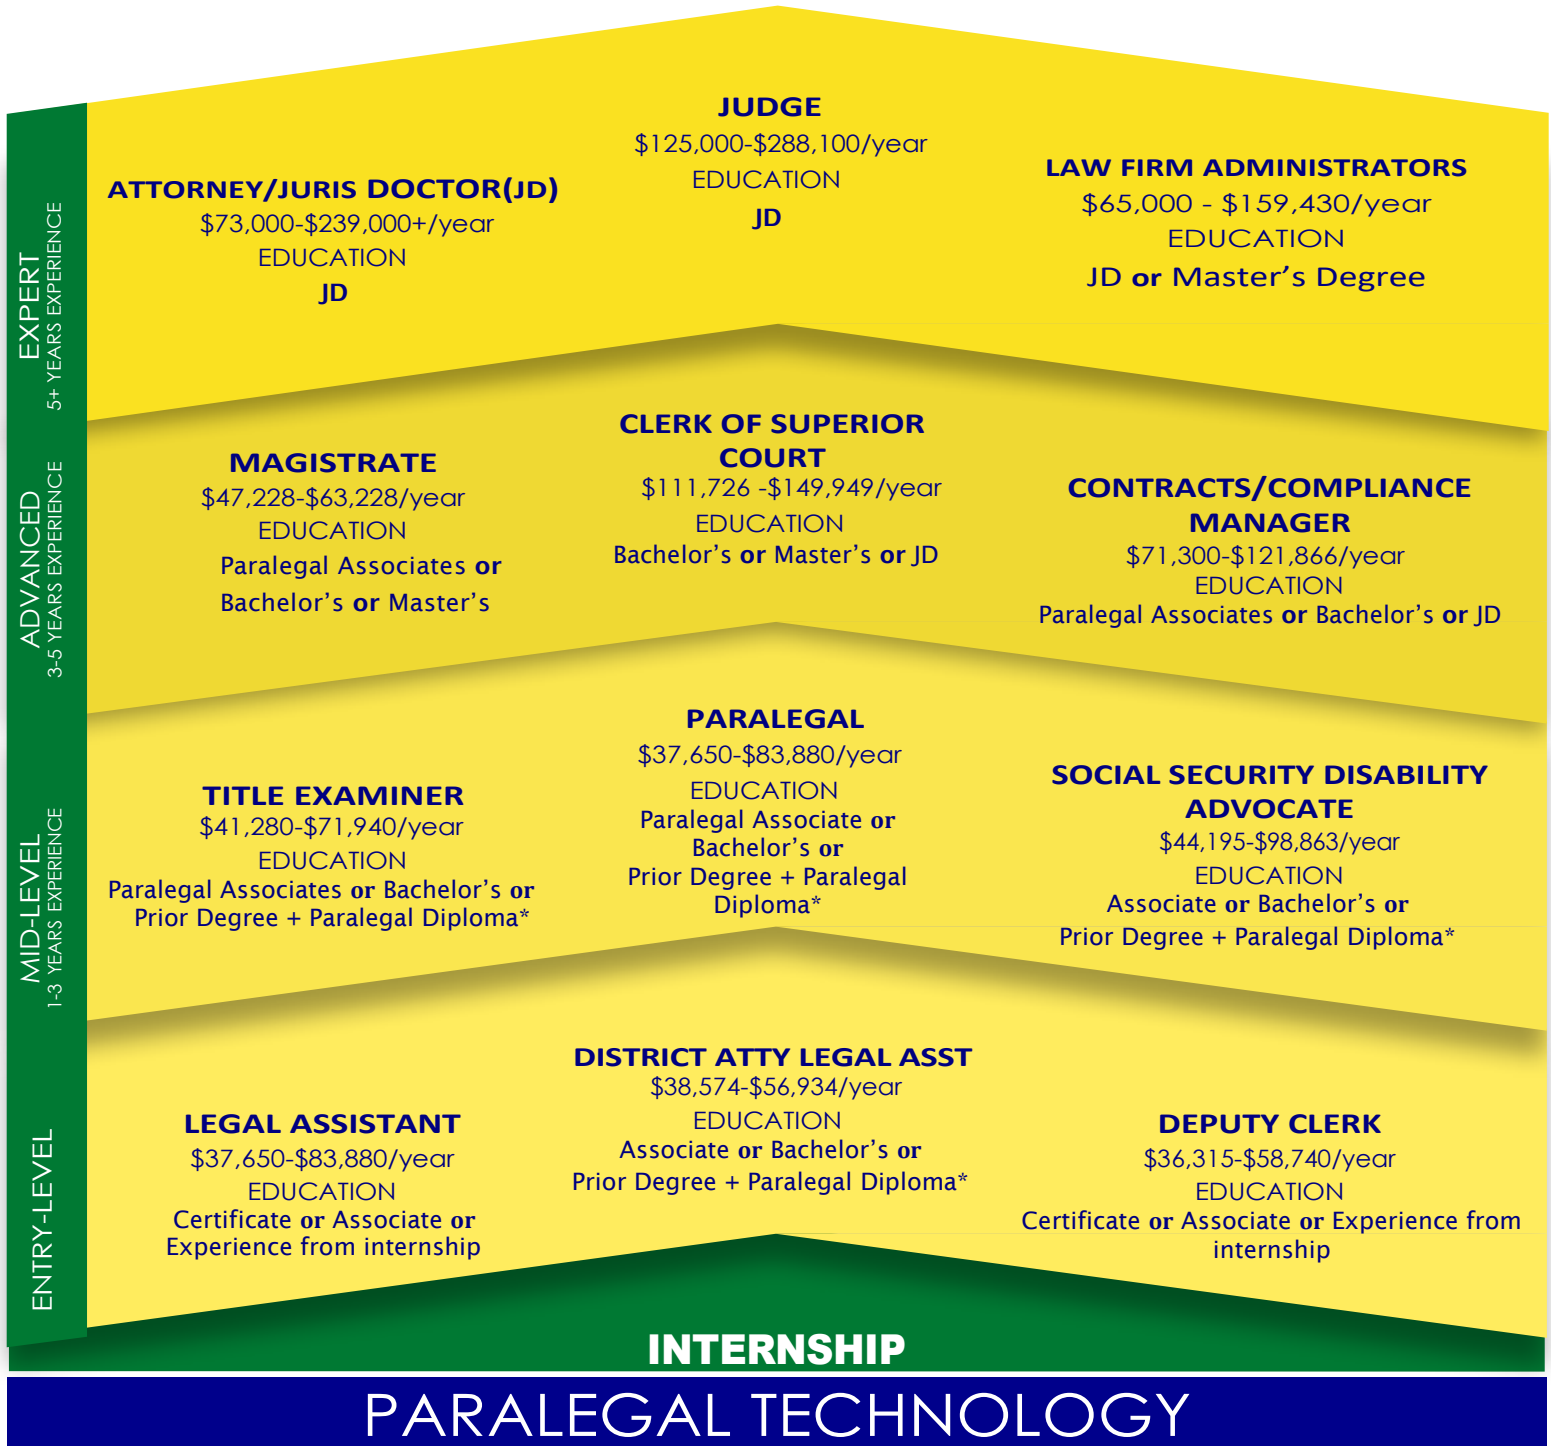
EXPERT
5+ YEARS EXPERIENCE

ATTORNEY/JURIS DOCTOR(JD)
$73,000-$239,000+/year
EDUCATION
JD

JUDGE
$125,000-$288,100/year
EDUCATION
JD

LAW FIRM ADMINISTRATORS
$65,000 - $159,430/year
EDUCATION
JD or Master's Degree

ADVANCED
3-5 YEARS EXPERIENCE

MAGISTRATE
$47,228-$63,228/year
EDUCATION
Paralegal Associates or Bachelor's or Master's

CLERK OF SUPERIOR COURT
$111,726 -$149,949/year
EDUCATION
Bachelor's or Master's or JD

CONTRACTS/COMPLIANCE MANAGER
$71,300-$121,866/year
EDUCATION
Paralegal Associates or Bachelor's or JD

MID-LEVEL
1-3 YEARS EXPERIENCE

TITLE EXAMINER
$41,280-$71,940/year
EDUCATION
Paralegal Associates or Bachelor's or Prior Degree + Paralegal Diploma*

PARALEGAL
$37,650-$83,880/year
EDUCATION
Paralegal Associate or Bachelor's or Prior Degree + Paralegal Diploma*

SOCIAL SECURITY DISABILITY ADVOCATE
$44,195-$98,863/year
EDUCATION
Associate or Bachelor's or Prior Degree + Paralegal Diploma*

ENTRY-LEVEL

LEGAL ASSISTANT
$37,650-$83,880/year
EDUCATION
Certificate or Associate or Experience from internship

DISTRICT ATTY LEGAL ASST
$38,574-$56,934/year
EDUCATION
Associate or Bachelor's or Prior Degree + Paralegal Diploma*

DEPUTY CLERK
$36,315-$58,740/year
EDUCATION
Certificate or Associate or Experience from internship

INTERNSHIP

PARALEGAL TECHNOLOGY